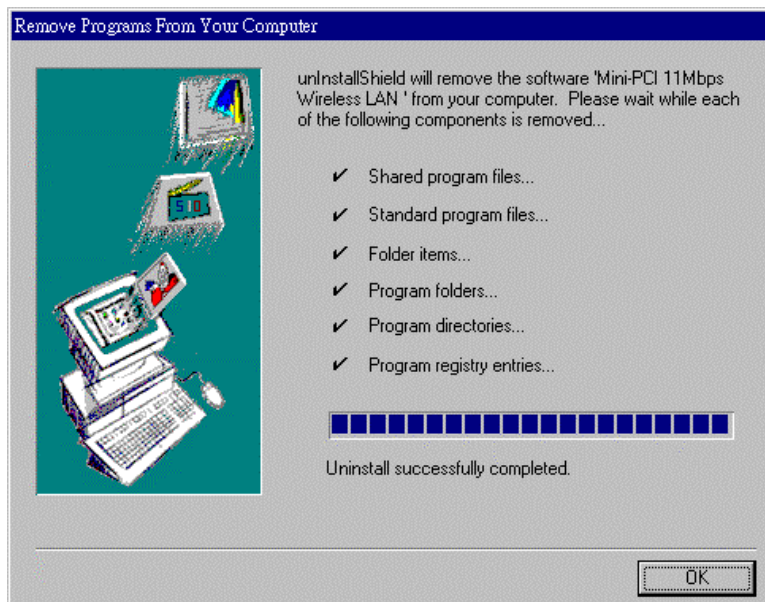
Remove Programs From Your Computer

510

unInstallShield will remove the software 'Mini-PCI 11Mbps Wireless LAN ' from your computer. Please wait while each of the following components is removed...

✔ Shared program files...

✔ Standard program files...

✔ Folder items...

✔ Program folders...

✔ Program directories...

✔ Program registry entries...

Uninstall successfully completed.

OK